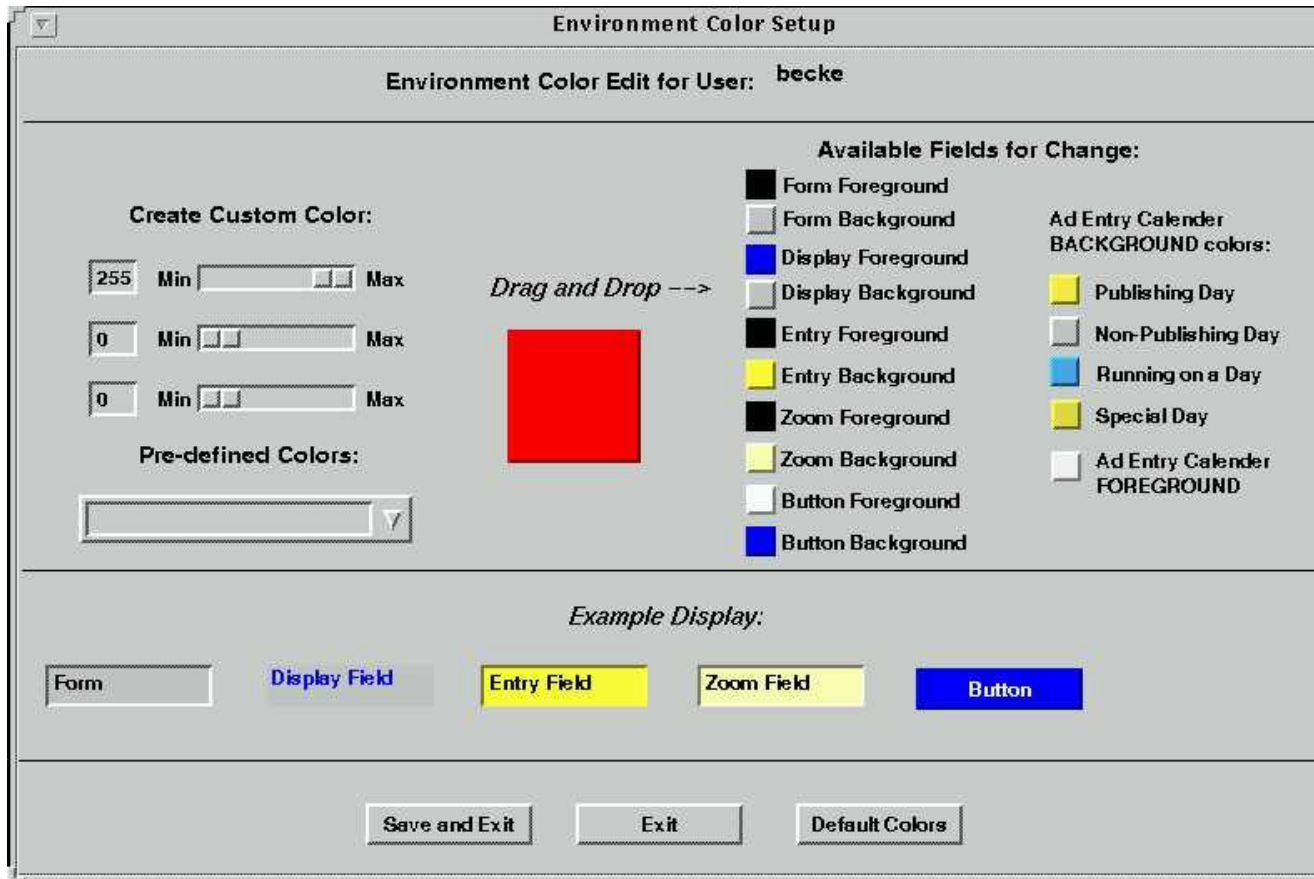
Environment Color Setup

Environment Color Edit for User: becke

Create Custom Color:

255 Min Max

0 Min Max

0 Min Max

Pre-defined Colors:

Drag and Drop -->

Available Fields for Change:

Form Foreground
Form Background
Display Foreground
Display Background
Entry Foreground
Entry Background
Zoom Foreground
Zoom Background
Button Foreground
Button Background

Ad Entry Calender BACKGROUND colors:

Publishing Day
Non-Publishing Day
Running on a Day
Special Day
Ad Entry Calender FOREGROUND

Example Display:

Form
Display Field
Entry Field
Zoom Field
Button

Save and Exit
Exit
Default Colors